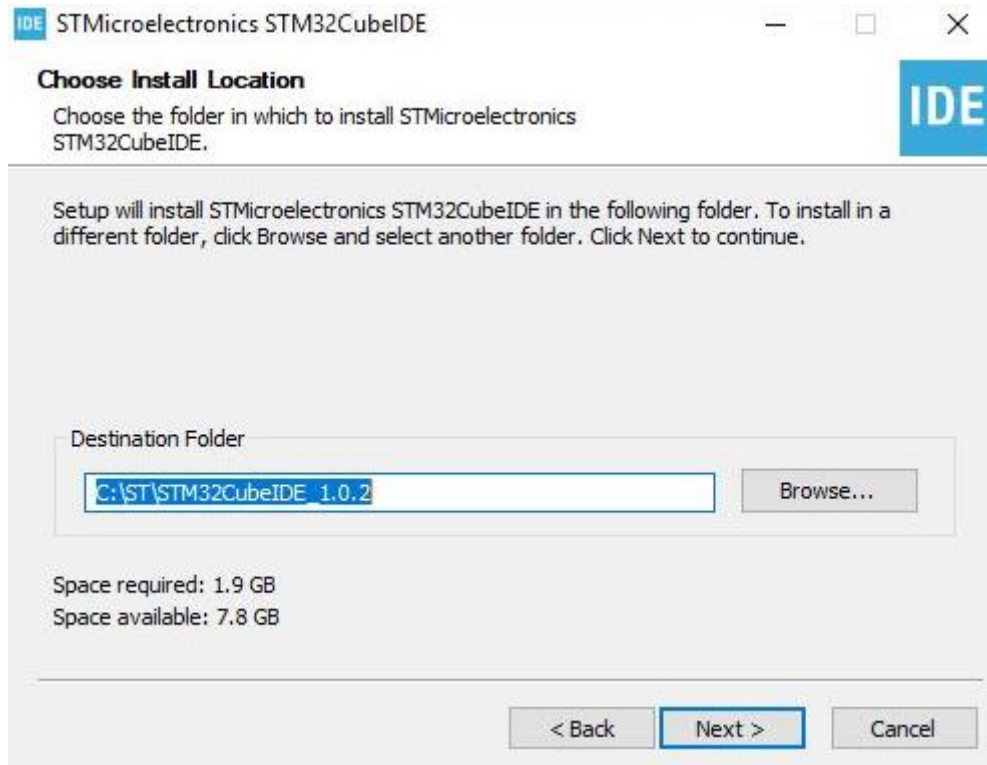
IDE STMicroelectronics STM32CubeIDE

Choose Install Location

Choose the folder in which to install STMicroelectronics STM32CubeIDE.

IDE

Setup will install STMicroelectronics STM32CubeIDE in the following folder. To install in a different folder, click Browse and select another folder. Click Next to continue.

Destination Folder

C:\ST\STM32CubeIDE_1.0.2

Browse...

Space required: 1.9 GB
Space available: 7.8 GB

< Back

Next >

Cancel